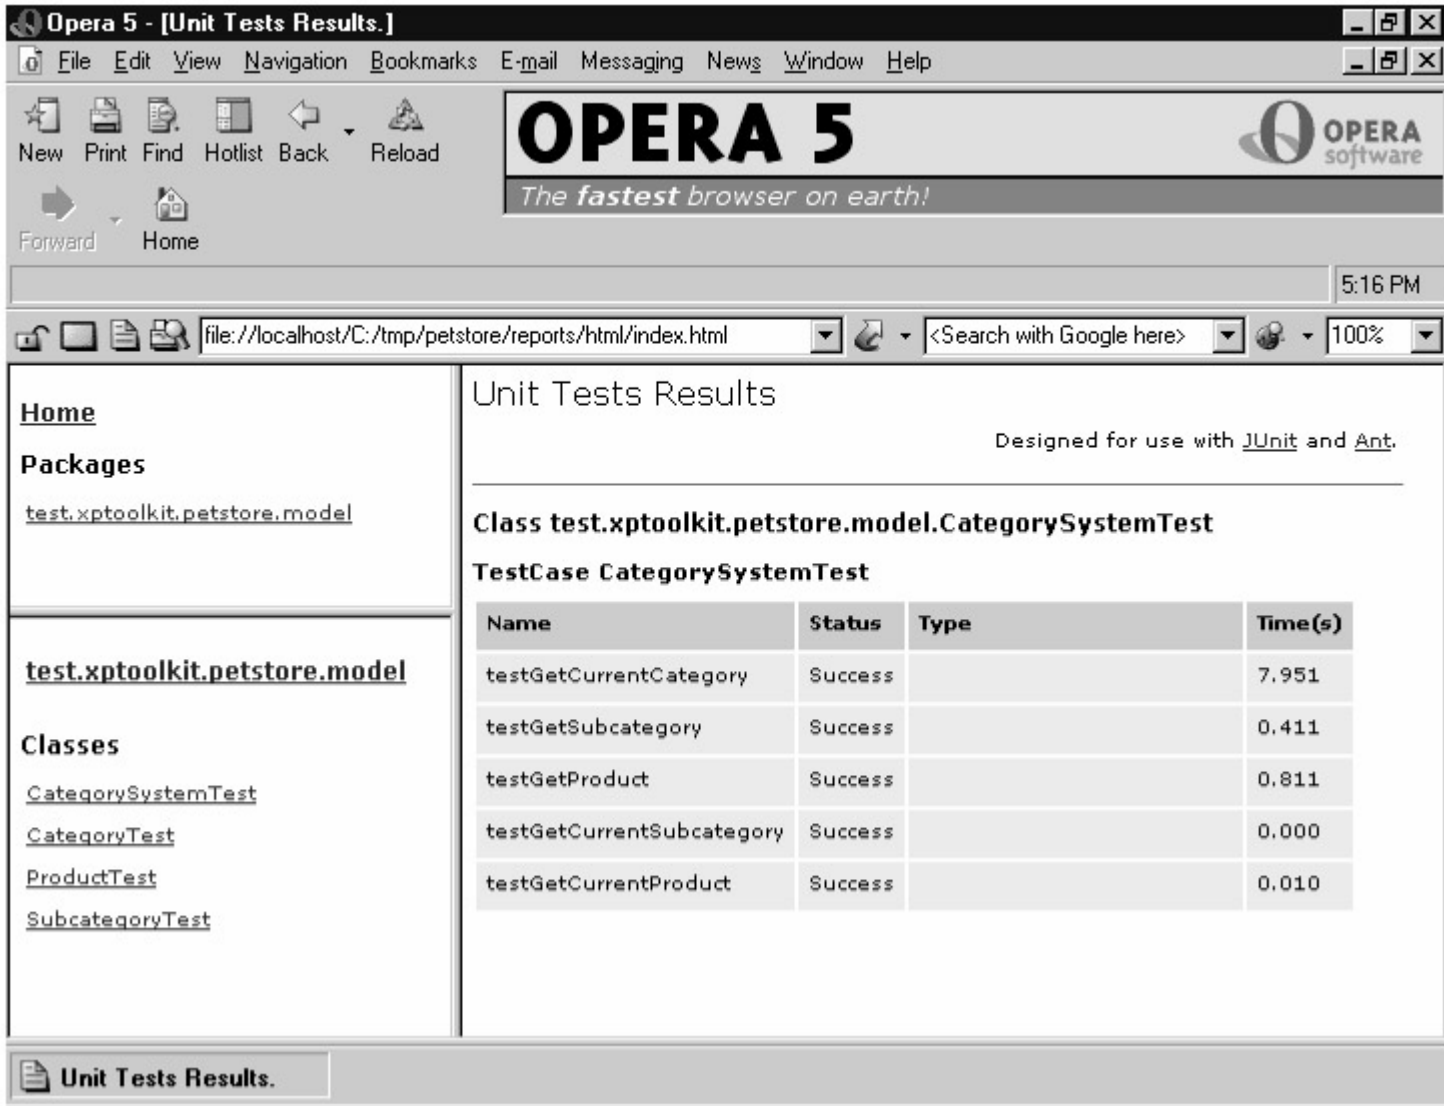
Opera 5 - [Unit Tests Results.]

File Edit View Navigation Bookmarks E-mail Messaging News Window Help

New Print Find Hotlist Back Reload

Forward Home

OPERA 5

The fastest browser on earth!

OPERA software

5:16 PM

file://localhost/C:/tmp/petstore/reports/html/index.html

<Search with Google here>

100%

Home

Packages

test.xptoolkit.petstore.model

test.xptoolkit.petstore.model

Classes

CategorySystemTest

CategoryTest

ProductTest

SubcategoryTest

Unit Tests Results

Designed for use with JUnit and Ant.

Class test.xptoolkit.petstore.model.CategorySystemTest

TestCase CategorySystemTest

| Name | Status | Type | Time(s) |
|---|---|---|---|
| testGetCurrentCategory | Success | | 7.951 |
| testGetSubcategory | Success | | 0.411 |
| testGetProduct | Success | | 0.811 |
| testGetCurrentSubcategory | Success | | 0.000 |
| testGetCurrentProduct | Success | | 0.010 |

Unit Tests Results.